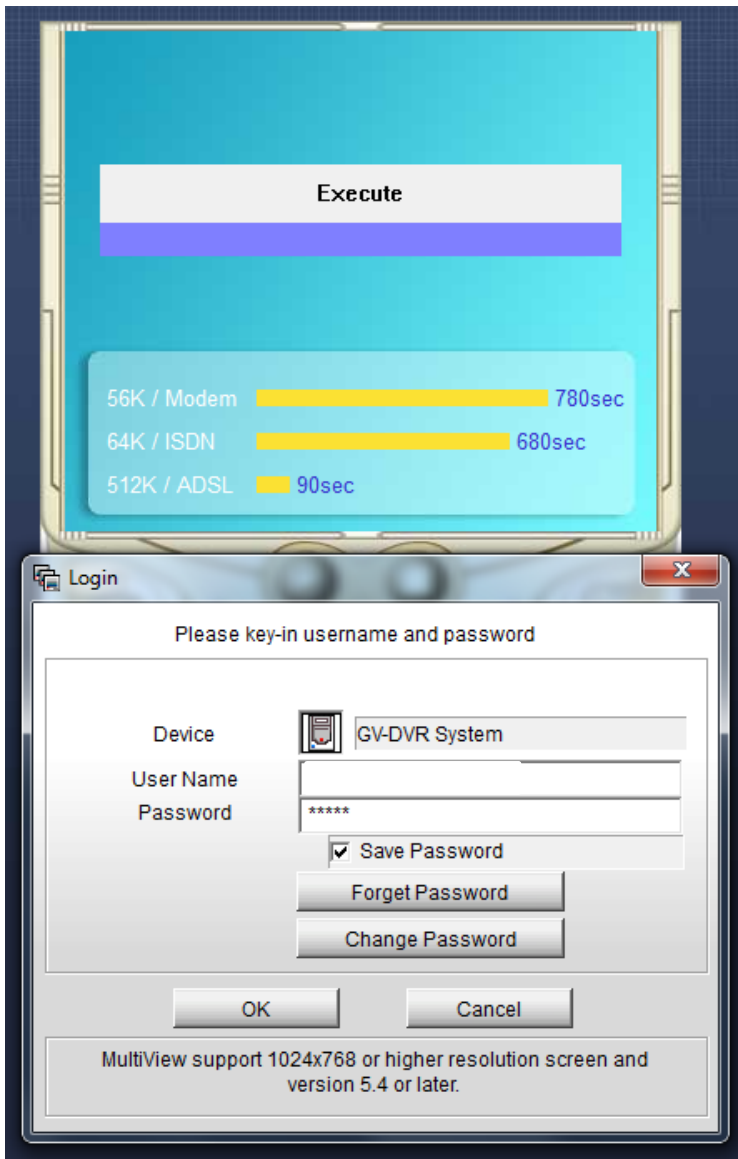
Execute

56K / Modem 780sec
64K / ISDN 680sec
512K / ADSL 90sec

Login

Please key-in username and password

Device GV-DVR System
User Name
Password *****
Save Password
Forget Password
Change Password

OK Cancel

MultiView support 1024x768 or higher resolution screen and version 5.4 or later.